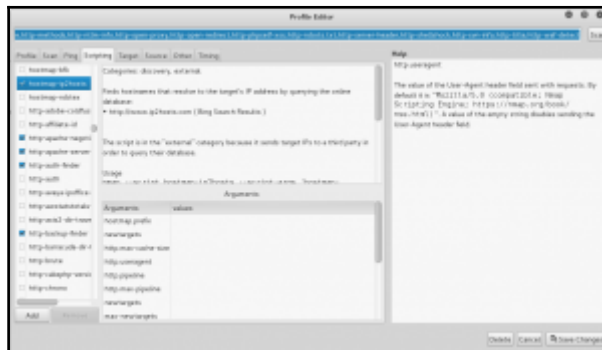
Profile Editor

s,http-methods,http-slide-info,http-open-proxy,http-open-redirect,http-phpself-xss,http-robots.txt,http-server-header,http-shellshock,http-sql-injection,http-title,http-waf-detect

Profile Scan Ping Scripting Target Source Other Timing

hostmap-bfk
hostmap-ip2hosts
hostmap-robtex
http-adobe-coldfusi
http-affiliate-id
http-apache-negoti
http-apache-server
http-auth-finder
http-auth
http-awstatstotals
http-axis2-dir-trave
http-backup-finder
http-bigip-cookie
http-brute
http-cakephp-versi
http-chrono

Add Remove

Categories: discovery, external

Finds hostnames that resolve to the target's IP address by querying the online database:
• http://www.ip2hosts.com (Bing Search Results)

The script is in the "external" category because it sends target IPs to a third party in order to query their database.

Usage

Arguments

| Arguments | Values |
|---|---|
| hostmap.prefix | |
| newtargets | |
| http.max-cache-size | |
| http.useragent | |
| http.pipeline | |
| http.max-pipeline | |
| newtargets | |
| max-newtargets | |

Help

http.useragent

The value of the User-Agent header field sent with requests. By default it is "Mozilla/5.0 (compatible; Nmap Scripting Engine; https://nmap.org/book/nse.html)". A value of the empty string disables sending the User-Agent header field.

Delete Cancel Save Changes